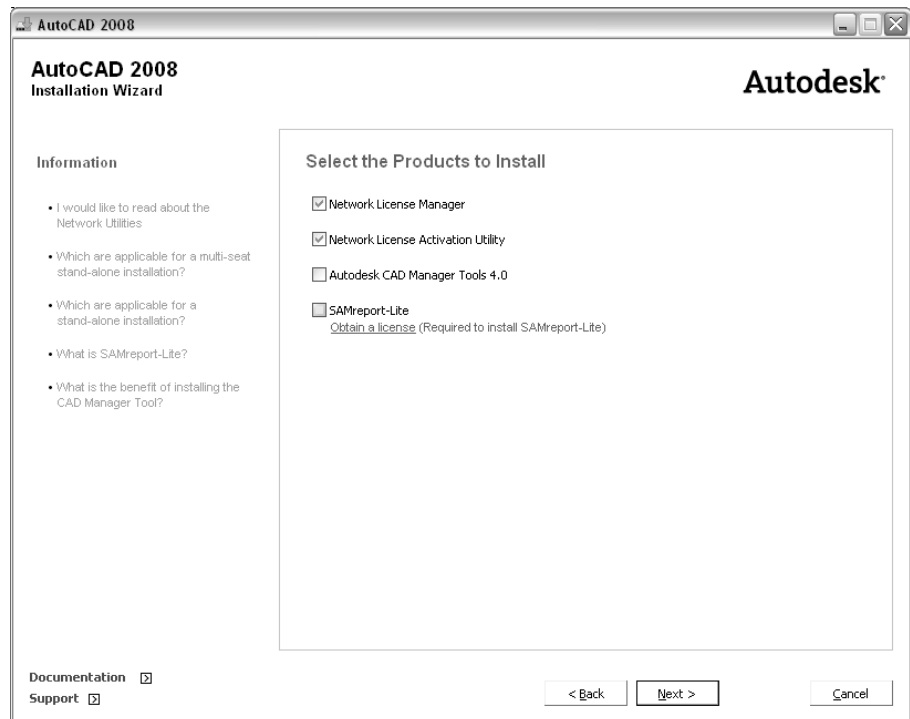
AutoCAD 2008

AutoCAD 2008
Installation Wizard

Autodesk

Information

• I would like to read about the Network Utilities

• Which are applicable for a multi-seat stand-alone installation?

• Which are applicable for a stand-alone installation?

• What is SAMreport-Lite?

• What is the benefit of installing the CAD Manager Tool?

Select the Products to Install

☑ Network License Manager

☑ Network License Activation Utility

☐ Autodesk CAD Manager Tools 4.0

☐ SAMreport-Lite
Obtain a license (Required to install SAMreport-Lite)

Documentation
Support

< Back
Next >
Cancel